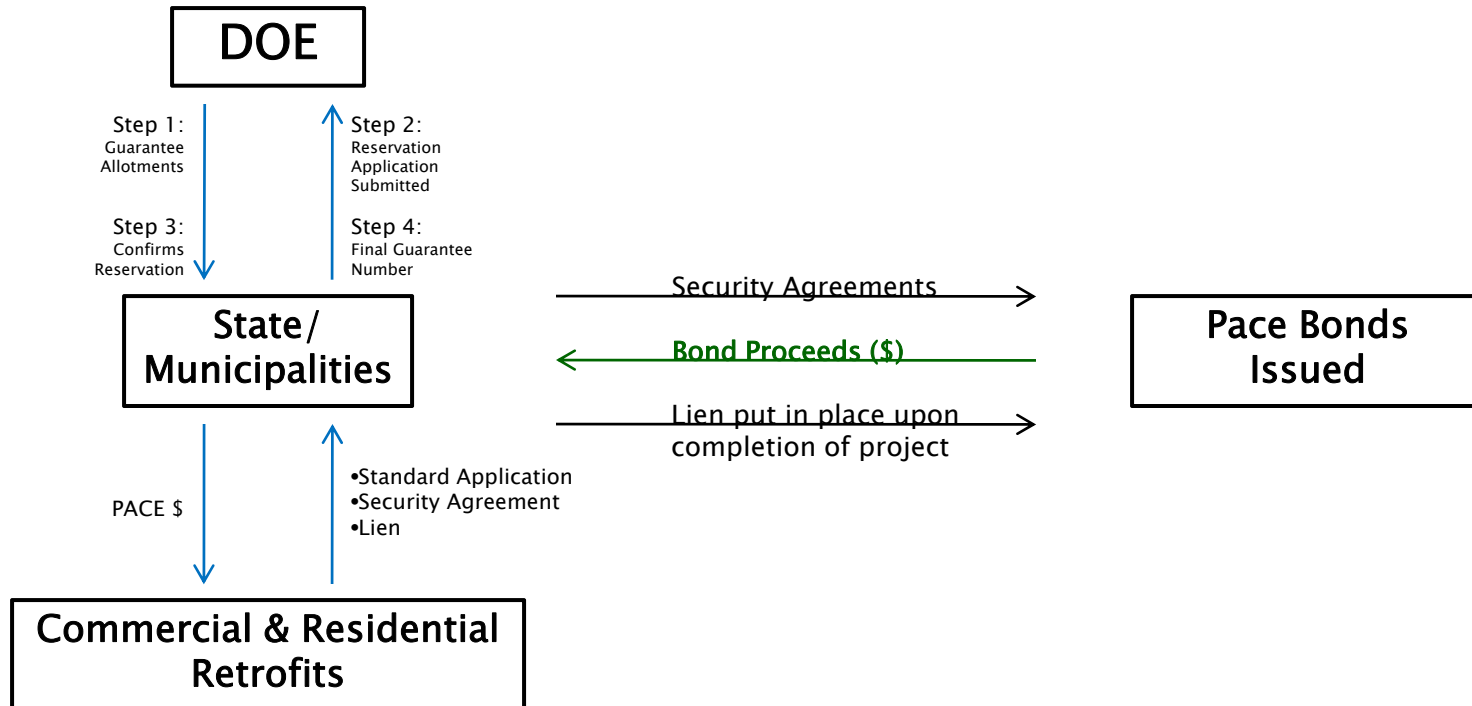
DOE

Step 1:
Guarantee Allotments

Step 3:
Confirms Reservation

Step 2:
Reservation Application Submitted

Step 4:
Final Guarantee Number

State/ Municipalities

Security Agreements

Bond Proceeds ($)

Lien put in place upon completion of project

Pace Bonds Issued

PACE $

•Standard Application
•Security Agreement
•Lien

Commercial & Residential Retrofits